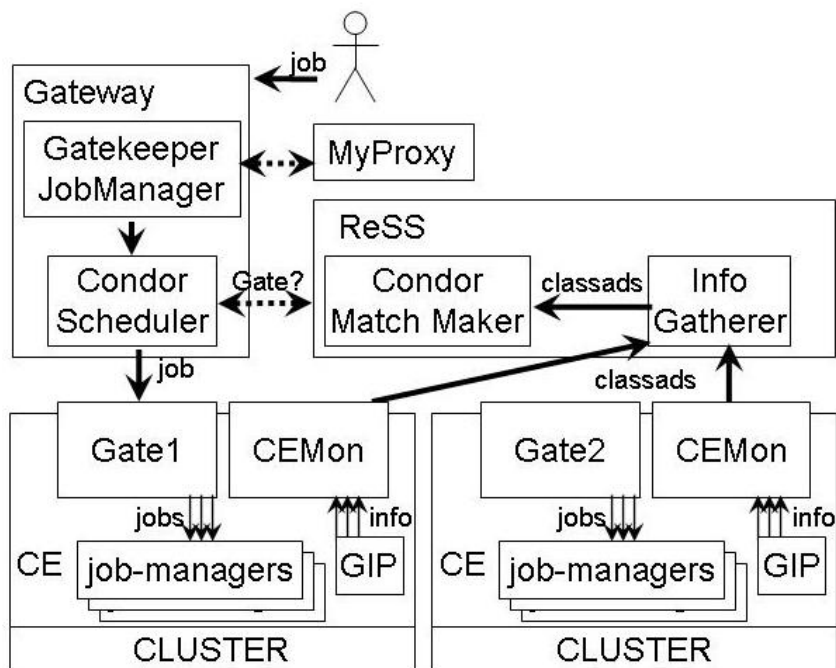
job

Gateway

Gatekeeper JobManager

MyProxy

ReSS

Condor Scheduler

Gate?

Condor Match Maker

classads

Info Gatherer

job

classads

Gate1

CEMon

Gate2

CEMon

jobs

info

jobs

info

CE

job-managers

GIP

CE

job-managers

GIP

CLUSTER

CLUSTER